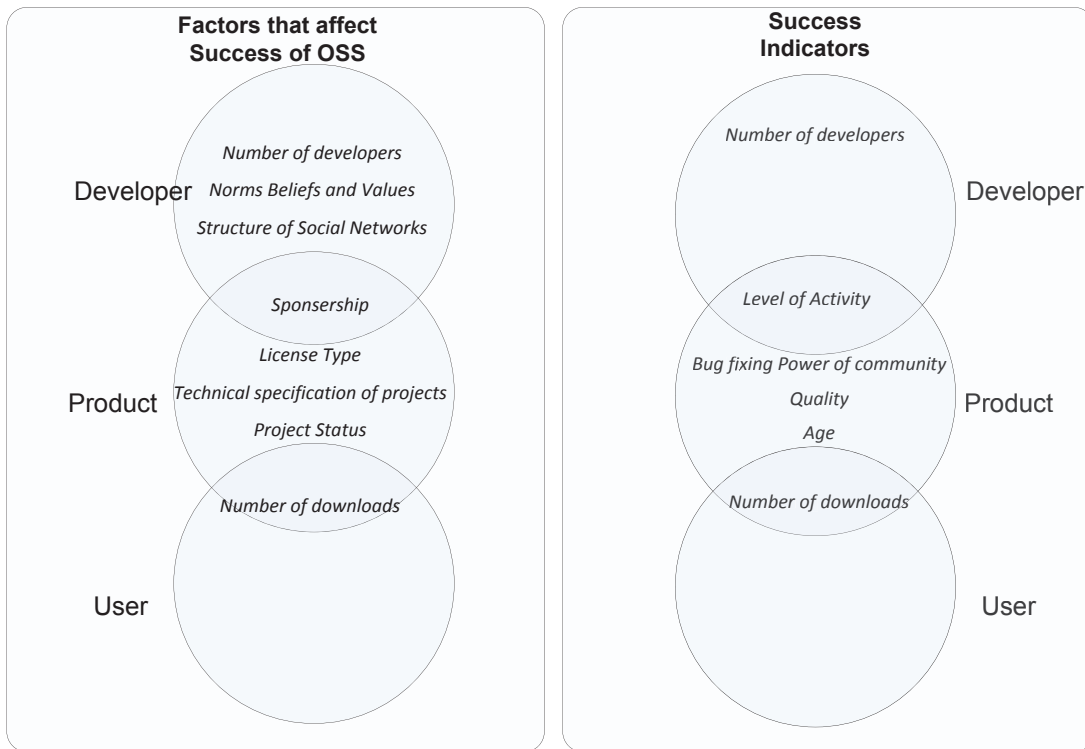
**Factors that affect Success of OSS**

Developer

*Number of developers*

*Norms Beliefs and Values*

*Structure of Social Networks*

*Sponsership*

Product

*License Type*

*Technical specification of projects*

*Project Status*

*Number of downloads*

User

**Success Indicators**

*Number of developers*

Developer

*Level of Activity*

*Bug fixing Power of community*

*Quality*

*Age*

Product

*Number of downloads*

User